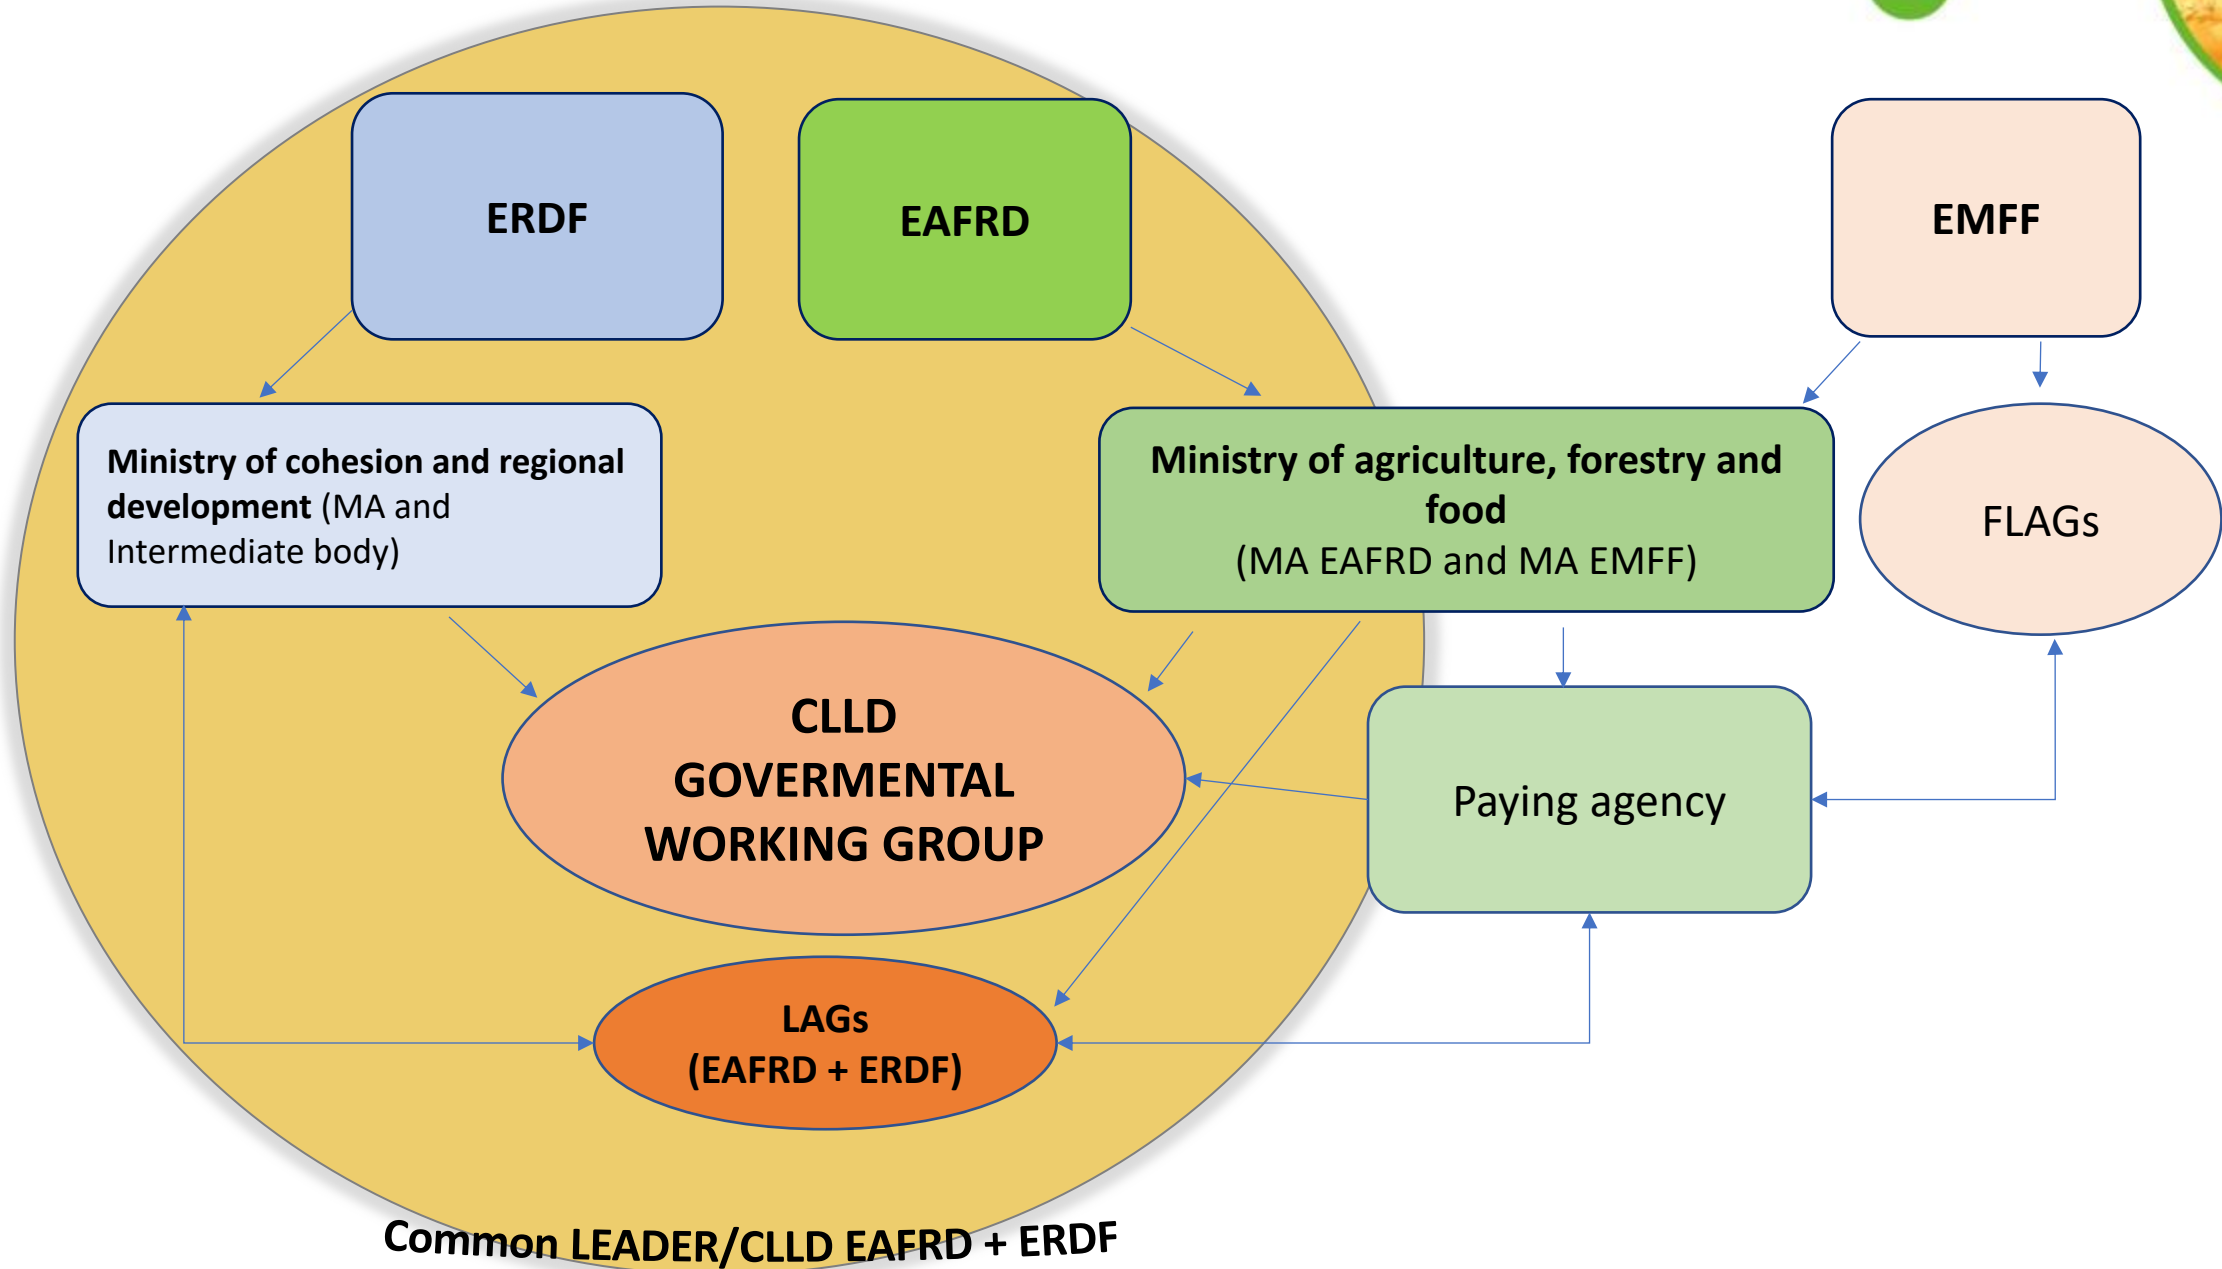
ERDF

EAFRD

EMFF

Ministry of cohesion and regional development (MA and Intermediate body)

Ministry of agriculture, forestry and food
(MA EAFRD and MA EMFF)

FLAGs

CLLD
GOVERMENTAL
WORKING GROUP

Paying agency

LAGs
(EAFRD + ERDF)

Common LEADER/CLLD EAFRD + ERDF